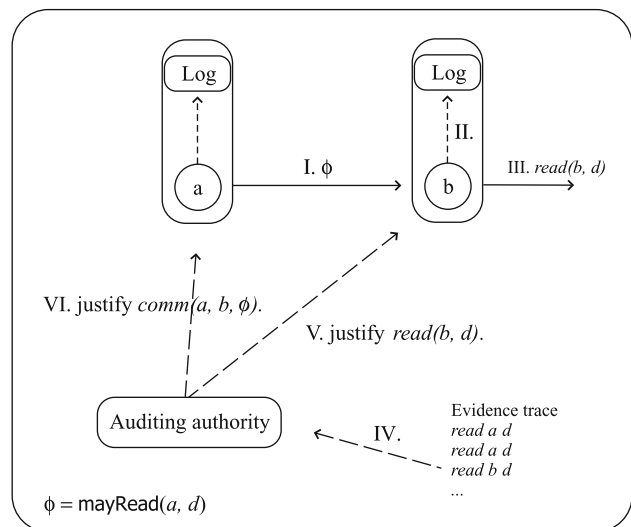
Log

Log

a

I. $\phi$

b

II.

III. *read(b, d)*

VI. justify *comm(a, b, $\phi$)*.

V. justify *read(b, d)*.

Auditing authority

IV.

Evidence trace
*read a d*
*read a d*
*read b d*
...

$\phi$ = mayRead(*a*, *d*)